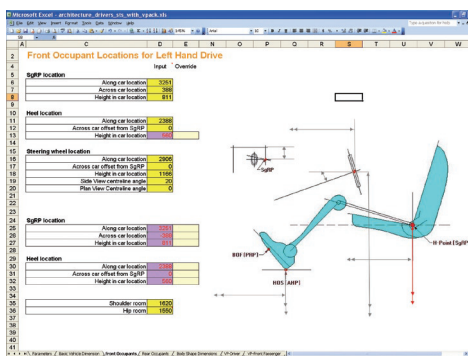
Microsoft Excel - architecture_drivers_zcs_with_vpack.xls

File Edit View Insert Format Tools Data Window Help

Type a question for help

Arial

A C D E N O P Q R S T U V W

2 Front Occupant Locations for Left Hand Drive

4 Input Override

5 SgRP location
6 Along car location 3251
7 Across car location 386
8 Height in car location 811

10 Heel location
11 Along car location 2386
12 Across car offset from SgRP 0
13 Height in car location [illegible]

15 Steering wheel location
16 Along car location 2906
17 Across car offset from SgRP 0
18 Height in car location 1166
19 Side View Centreline angle 20
20 Plan View Centreline angle 0

24 SgRP location
25 Along car location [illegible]
26 Across car location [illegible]
27 Height in car location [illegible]

29 Heel location
30 Along car location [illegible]
31 Across car offset from SgRP 0
32 Height in car location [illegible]

35 Shoulder room 1620
36 Hip room 1550

SgRP

BOF (PHP)

HDS (AHP)

H-Point (SgRP

Parameters / Basic Vehicle Dimension / Front Occupants / Rear Occupants / Body Shape Dimensions / VP-Driver / VP-Front Passenger